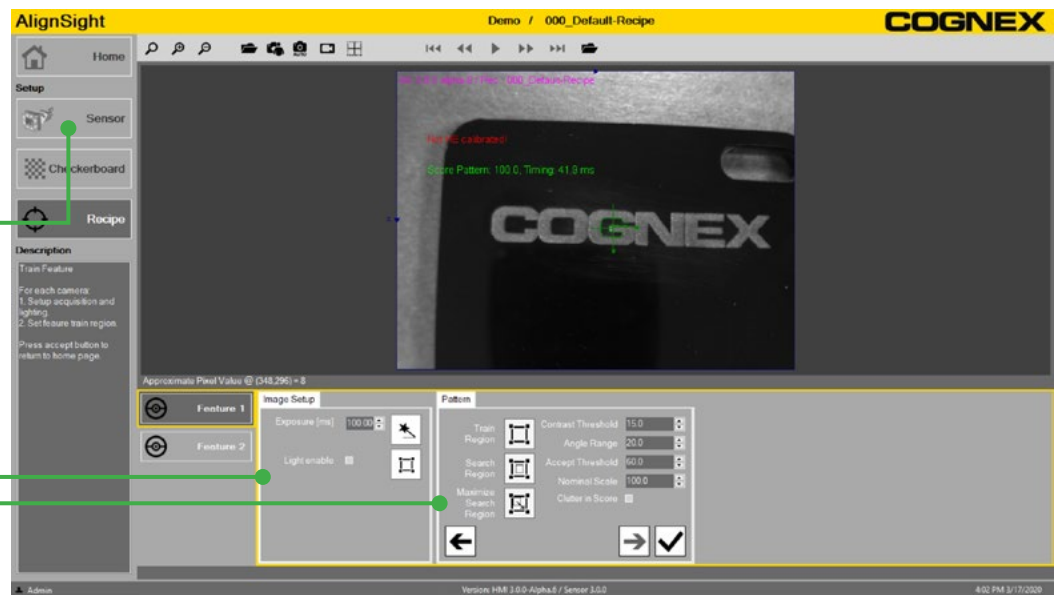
AlignSight

Demo / 000_Default-Recipe

COGNEX

Home

Setup

Sensor

Checkerboard

Recipe

Description

Train Feature

For each camera:
1. Setup acquisition and lighting.
2. Set feaure train region.

Press accept button to return to home page.

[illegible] Recipe: 000_Default-Recipe

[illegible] calibrated

Score Pattern: 100.0, Timing: 41.9 ms

COGNEX

Approximate Pixel Value @ (348,296) = 8

Feature 1

Feature 2

Image Setup

Exposure [ms] 100.00

Light enable

Pattern

Train Region

Search Region

Maximize Search Region

Contrast Threshold 15.0

Angle Range 20.0

Accept Threshold 60.0

Nominal Scale 100.0

Clutter in Score

Admin

Version: HMI 3.0.0-Alpha.6 / Sensor 3.0.0

4:02 PM 3/17/2020